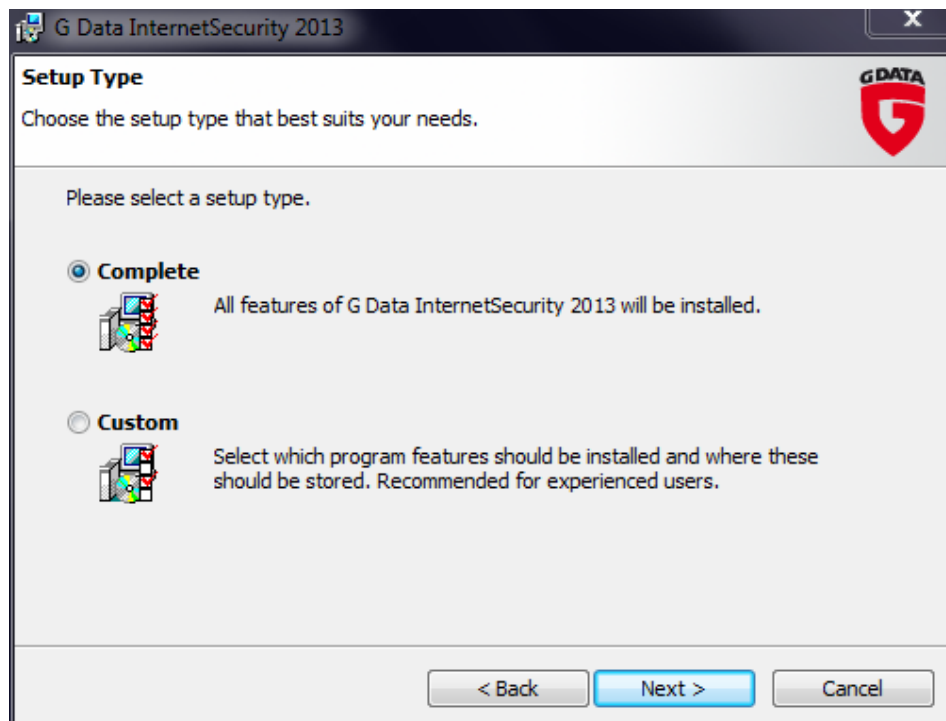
G Data InternetSecurity 2013

X

Setup Type

Choose the setup type that best suits your needs.

G DATA

Please select a setup type.

Complete

All features of G Data InternetSecurity 2013 will be installed.

Custom

Select which program features should be installed and where these should be stored. Recommended for experienced users.

< Back

Next >

Cancel